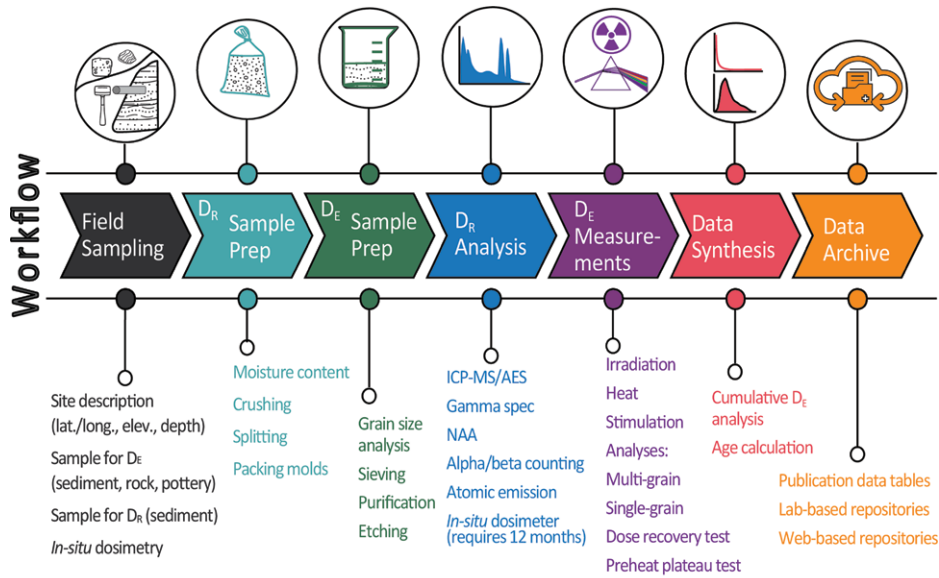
Workflow

Field Sampling

$D_R$ Sample Prep

$D_E$ Sample Prep

$D_R$ Analysis

$D_E$ Measurements

Data Synthesis

Data Archive

Site description (lat./long., elev., depth)
Sample for $D_E$ (sediment, rock, pottery)
Sample for $D_R$ (sediment)
*In-situ* dosimetry

Moisture content
Crushing
Splitting
Packing molds

Grain size analysis
Sieving
Purification
Etching

ICP-MS/AES
Gamma spec
NAA
Alpha/beta counting
Atomic emission
*In-situ* dosimeter (requires 12 months)

Irradiation
Heat
Stimulation
Analyses:
Multi-grain
Single-grain
Dose recovery test
Preheat plateau test

Cumulative $D_E$ analysis
Age calculation

Publication data tables
Lab-based repositories
Web-based repositories